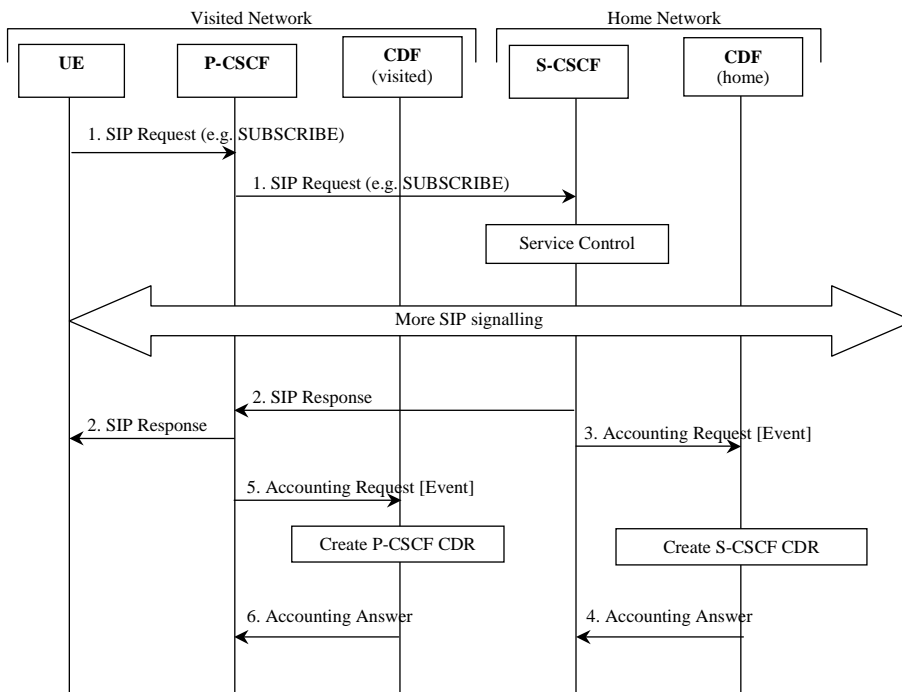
Visited Network

Home Network

UE

P-CSCF

CDF
(visited)

S-CSCF

CDF
(home)

1. SIP Request (e.g. SUBSCRIBE)

1. SIP Request (e.g. SUBSCRIBE)

Service Control

More SIP signalling

2. SIP Response

2. SIP Response

3. Accounting Request [Event]

5. Accounting Request [Event]

Create P-CSCF CDR

Create S-CSCF CDR

6. Accounting Answer

4. Accounting Answer